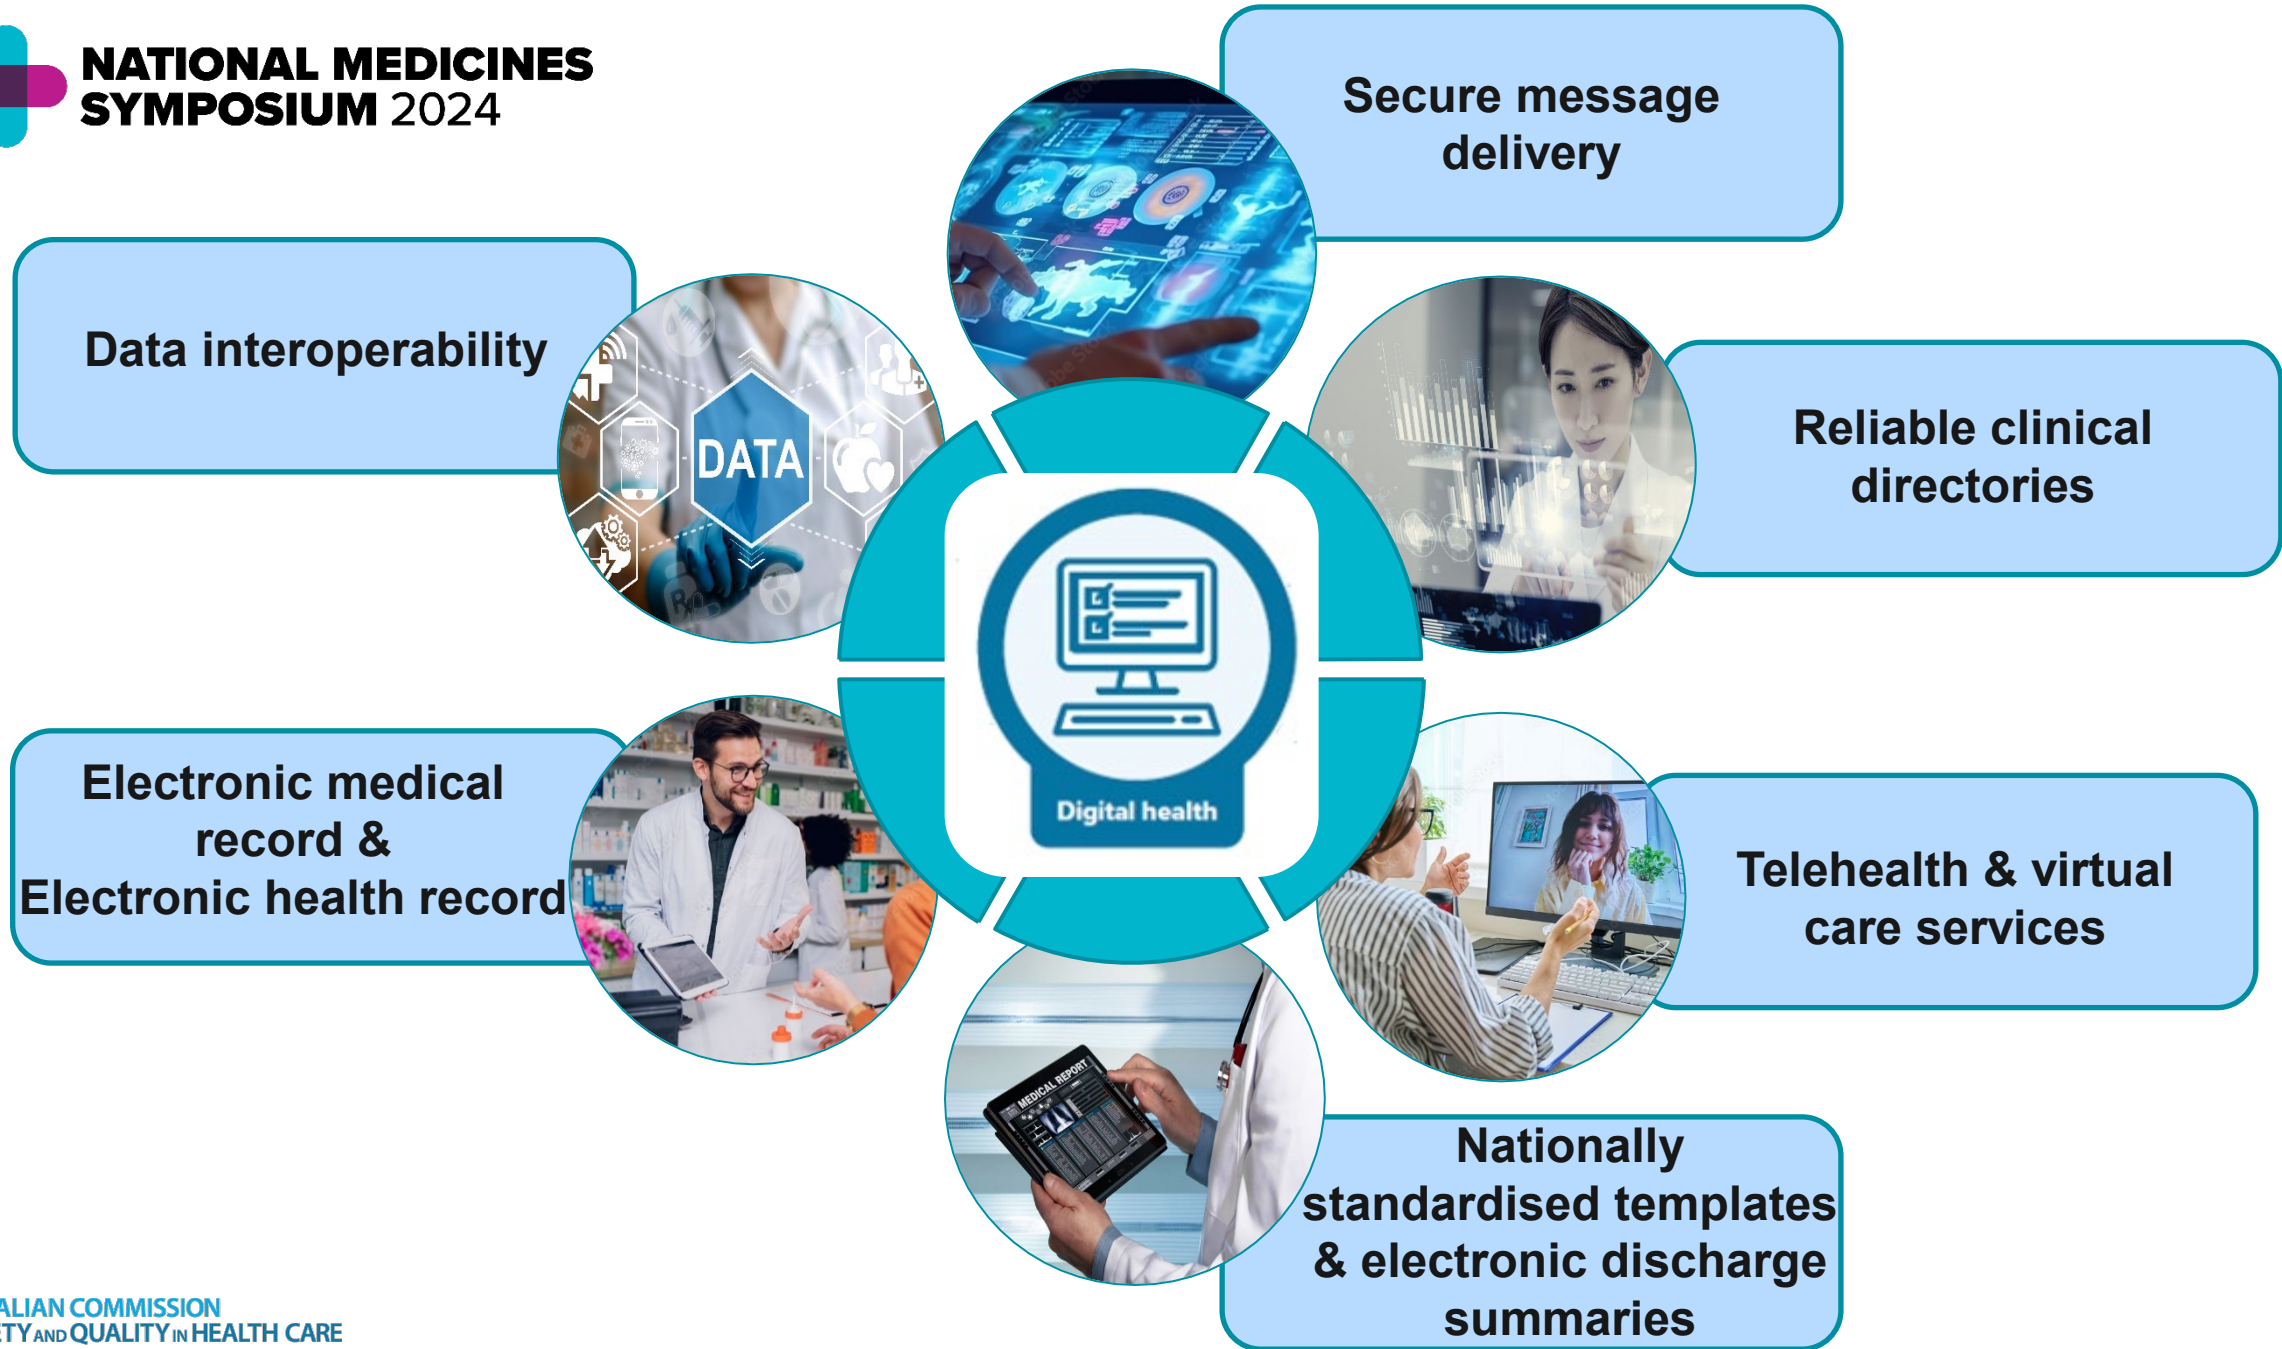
NATIONAL MEDICINES SYMPOSIUM 2024

Secure message delivery

Data interoperability

DATA

Reliable clinical directories

Digital health

Electronic medical record & Electronic health record

Telehealth & virtual care services

MEDICAL REPORT

Nationally standardised templates & electronic discharge summaries

ALIAN COMMISSION
TY AND QUALITY IN HEALTH CARE